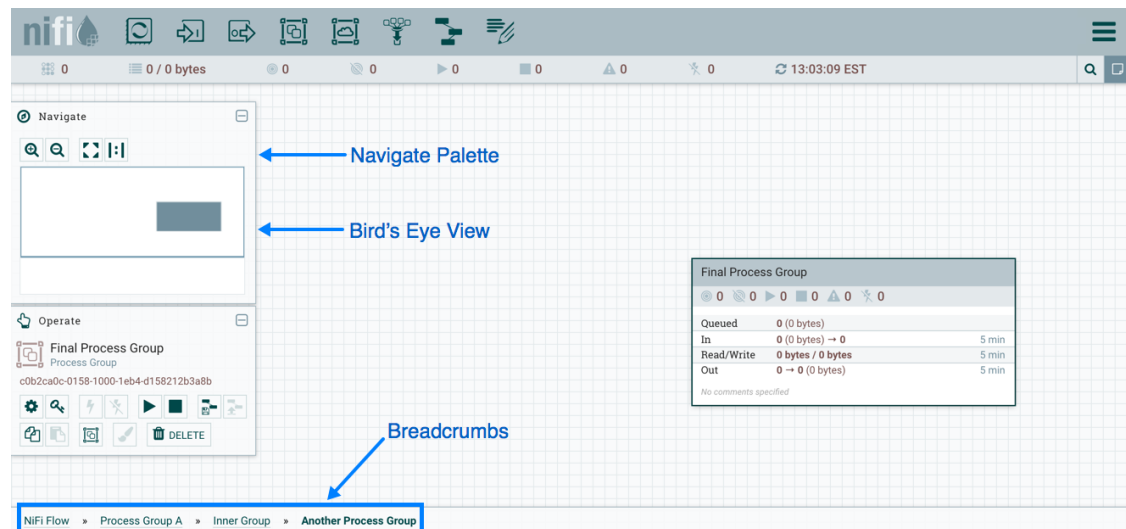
nifi

0 0 / 0 bytes 0 0 0 0 0 0 13:03:09 EST

Navigate

Navigate Palette

Bird's Eye View

Operate

Final Process Group
Process Group
c0b2ca0c-0158-1000-1eb4-d158212b3a8b

DELETE

Final Process Group
0 0 0 0 0 0

| | | |
|---|---|---|
| Queued | 0 (0 bytes) | |
| In | 0 (0 bytes) → 0 | 5 min |
| Read/Write | 0 bytes / 0 bytes | 5 min |
| Out | 0 → 0 (0 bytes) | 5 min |

No comments specified

Breadcrumbs

NiFi Flow » Process Group A » Inner Group » Another Process Group